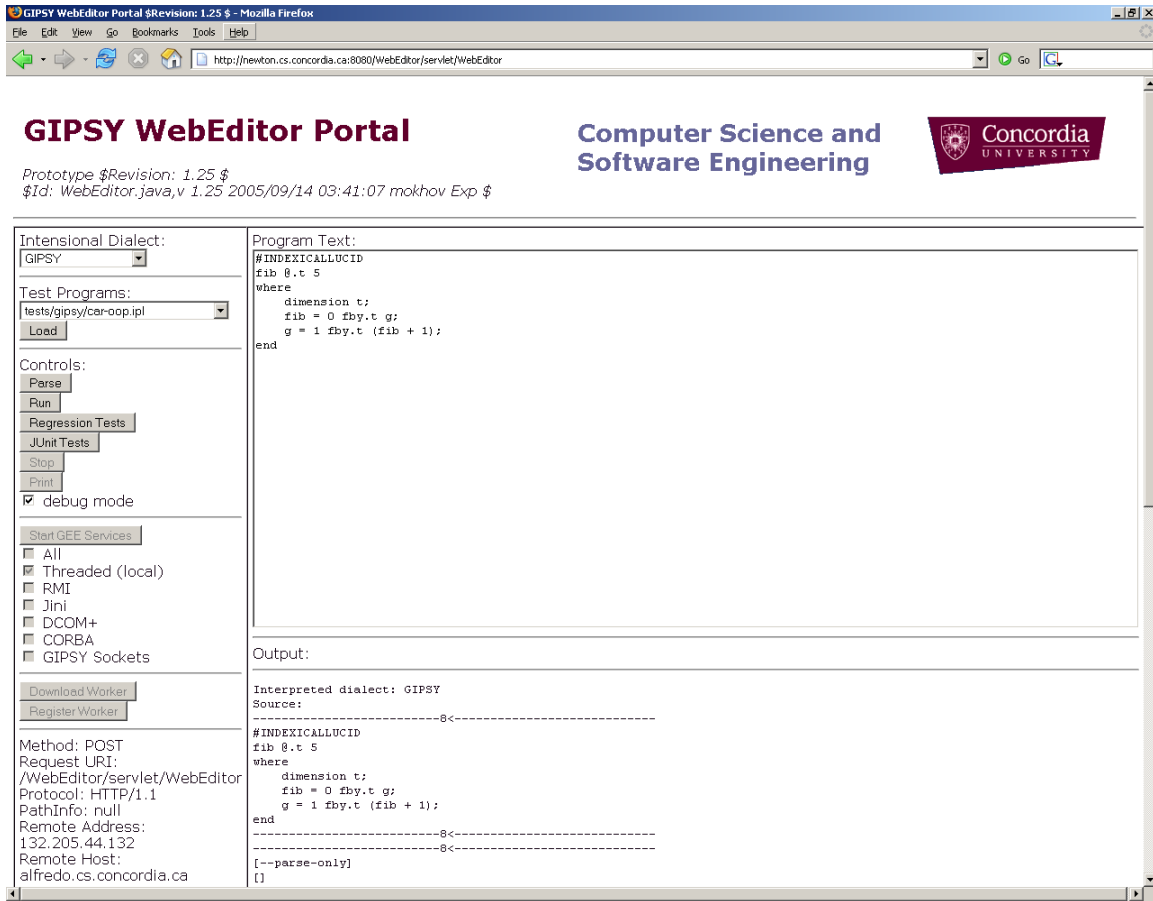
GIPSY WebEditor Portal $Revision: 1.25 $ - Mozilla Firefox

File Edit View Go Bookmarks Tools Help

http://newton.cs.concordia.ca:8080/WebEditor/servlet/WebEditor

Go

GIPSY WebEditor Portal

Prototype $Revision: 1.25 $
$Id: WebEditor.java,v 1.25 2005/09/14 03:41:07 mokhov Exp $

Computer Science and Software Engineering

Concordia UNIVERSITY

Intensional Dialect:
GIPSY

Test Programs:
tests/gipsy/car-oop.ipl
Load

Controls:
Parse
Run
Regression Tests
JUnit Tests
Stop
Print
debug mode

Start GEE Services
All
Threaded (local)
RMI
Jini
DCOM+
CORBA
GIPSY Sockets

Download Worker
Register Worker

Method: POST
Request URI: /WebEditor/servlet/WebEditor
Protocol: HTTP/1.1
PathInfo: null
Remote Address: 132.205.44.132
Remote Host: alfredo.cs.concordia.ca

Program Text:
#INDEXICALLUCID
fib @.t 5
where
dimension t;
fib = 0 fby.t g;
g = 1 fby.t (fib + 1);
end

Output:

Interpreted dialect: GIPSY
Source:
--------------------------8<----------------------------
#INDEXICALLUCID
fib @.t 5
where
dimension t;
fib = 0 fby.t g;
g = 1 fby.t (fib + 1);
end
--------------------------8<----------------------------
--------------------------8<----------------------------
[--parse-only]
[]